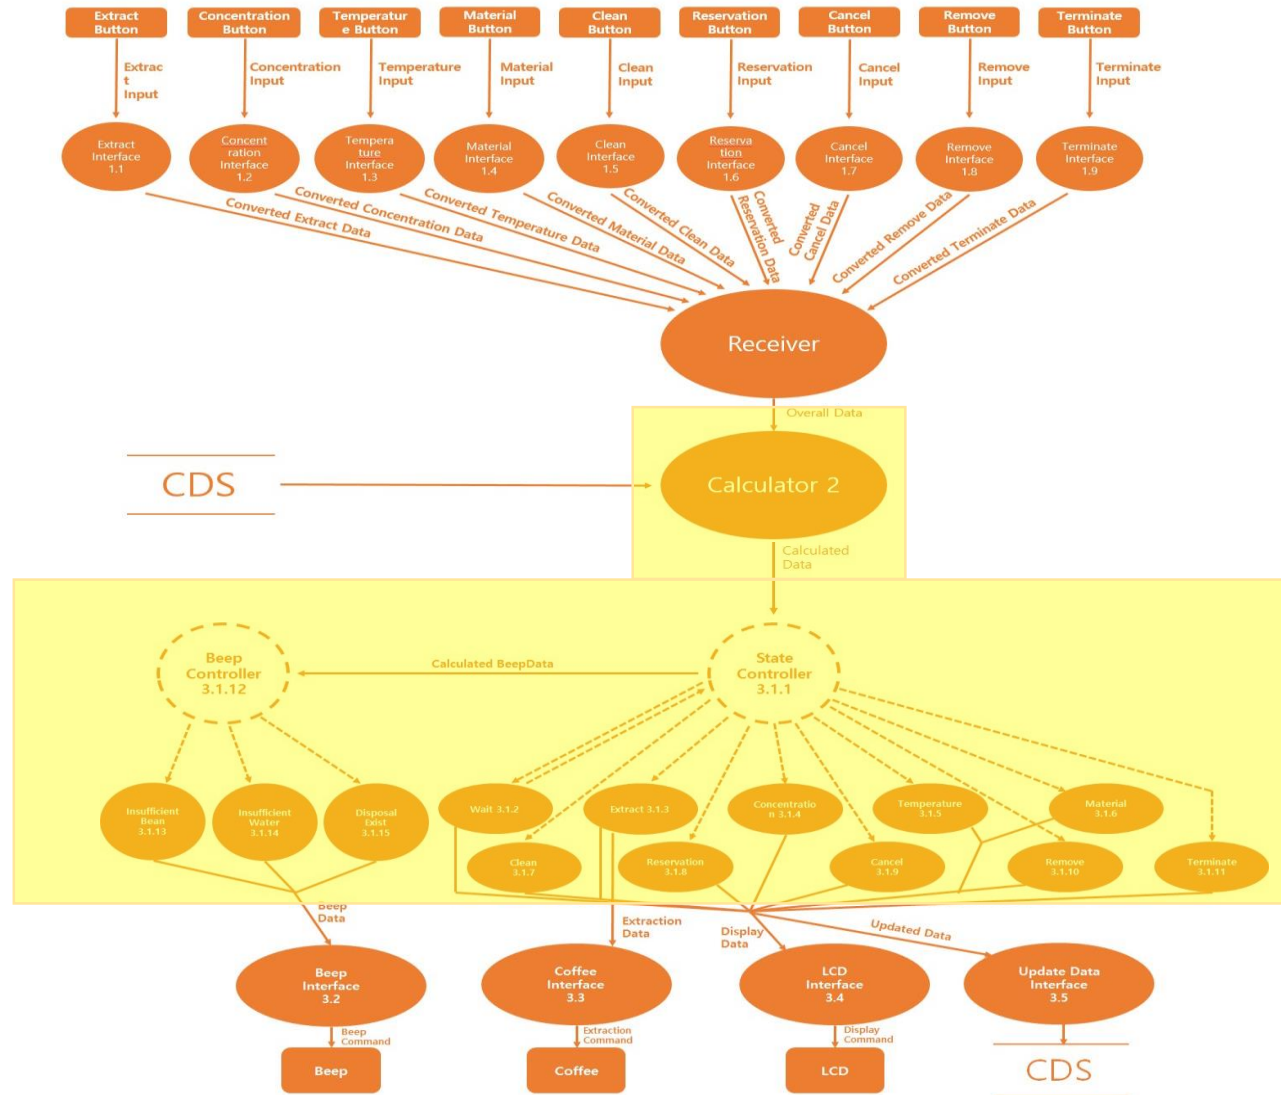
Extract Button
Concentration Button
Temperature Button
Material Button
Clean Button
Reservation Button
Cancel Button
Remove Button
Terminate Button

Extract Input
Concentration Input
Temperature Input
Material Input
Clean Input
Reservation Input
Cancel Input
Remove Input
Terminate Input

Extract Interface 1.1
Concentration Interface 1.2
Temperature Interface 1.3
Material Interface 1.4
Clean Interface 1.5
Reservation Interface 1.6
Cancel Interface 1.7
Remove Interface 1.8
Terminate Interface 1.9

Converted Extract Data
Converted Concentration Data
Converted Temperature Data
Converted Material Data
Converted Clean Data
Converted Reservation Data
Converted Cancel Data
Converted Remove Data
Converted Terminate Data

Receiver

Overall Data

CDS

Calculator 2

Calculated Data

Beep Controller 3.1.12
Calculated BeepData
State Controller 3.1.1

Insufficient Bean 3.1.13
Insufficient Water 3.1.14
Disposal Exist 3.1.15
Wait 3.1.2
Extract 3.1.3
Concentration 3.1.4
Temperature 3.1.5
Material 3.1.6
Clean 3.1.7
Reservation 3.1.8
Cancel 3.1.9
Remove 3.1.10
Terminate 3.1.11

Beep Data
Extraction Data
Display Data
Updated Data

Beep Interface 3.2
Coffee Interface 3.3
LCD Interface 3.4
Update Data Interface 3.5

Beep Command
Extraction Command
Display Command

Beep
Coffee
LCD
CDS